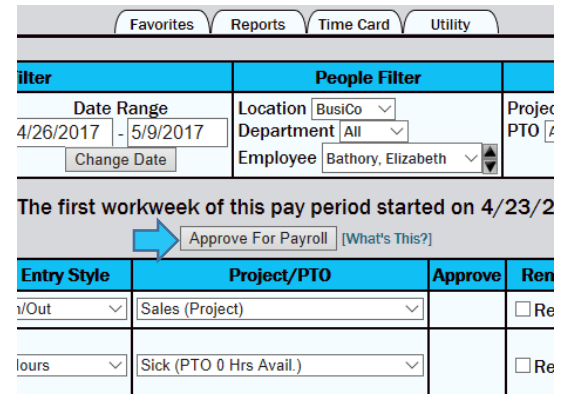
Favorites Reports Time Card Utility

| ilter | People Filter | |
|---|---|---|
| Date Range 4/26/2017 - 5/9/2017 Change Date | Location BusiCo Department All Employee Bathory, Elizabeth | Projec PTO A |

The first workweek of this pay period started on 4/23/2

Approve For Payroll [What's This?]

| Entry Style | Project/PTO | Approve | Ren |
|---|---|---|---|
| n/Out | Sales (Project) | | Re |
| lours | Sick (PTO 0 Hrs Avail.) | | Re |